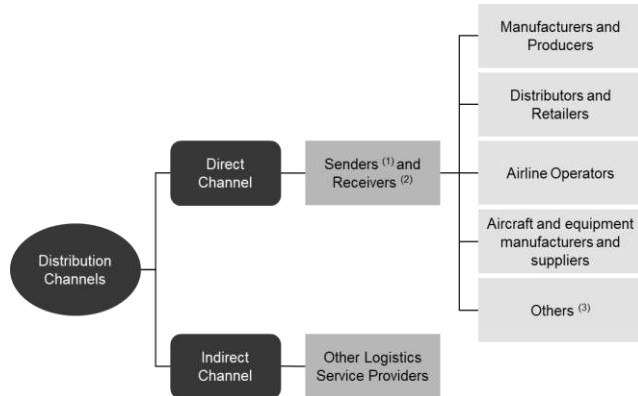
Distribution Channels

Direct Channel

Senders $^{(1)}$ and Receivers $^{(2)}$

Manufacturers and Producers

Distributors and Retailers

Airline Operators

Aircraft and equipment manufacturers and suppliers

Others $^{(3)}$

Indirect Channel

Other Logistics Service Providers